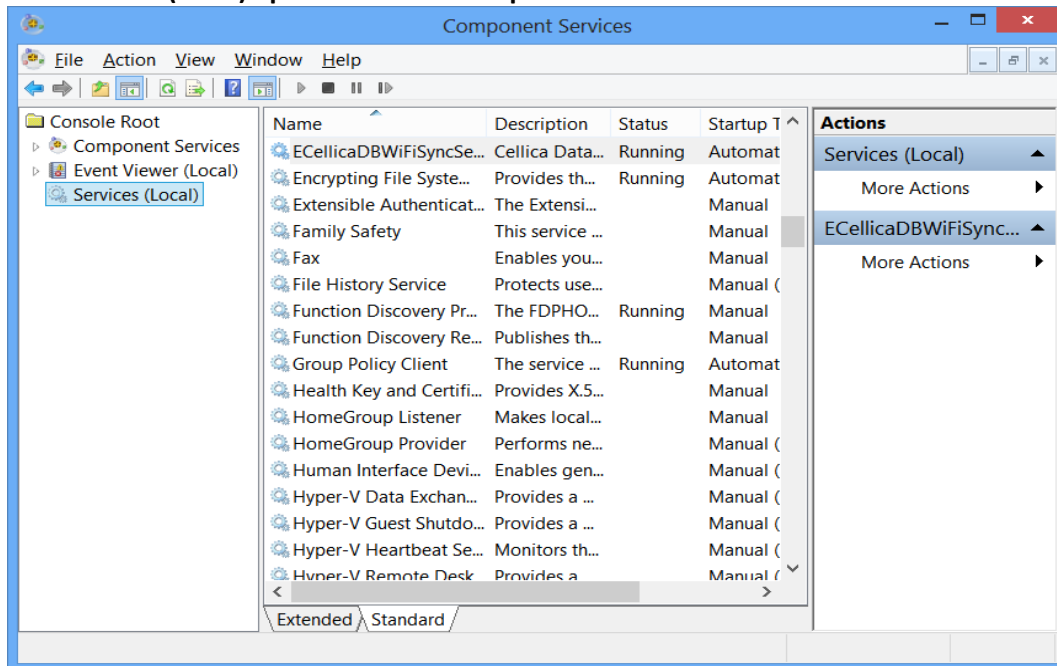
Component Services

File Action View Window Help

Console Root
Component Services
Event Viewer (Local)
Services (Local)

| Name | Description | Status | Startup T |
|---|---|---|---|
| ECellicaDBWiFiSyncSe... | Cellica Data... | Running | Automat |
| Encrypting File Syste... | Provides th... | Running | Automat |
| Extensible Authenticat... | The Extensi... | | Manual |
| Family Safety | This service ... | | Manual |
| Fax | Enables you... | | Manual |
| File History Service | Protects use... | | Manual ( |
| Function Discovery Pr... | The FDPHO... | Running | Manual |
| Function Discovery Re... | Publishes th... | | Manual |
| Group Policy Client | The service ... | Running | Automat |
| Health Key and Certifi... | Provides X.5... | | Manual |
| HomeGroup Listener | Makes local... | | Manual |
| HomeGroup Provider | Performs ne... | | Manual ( |
| Human Interface Devi... | Enables gen... | | Manual ( |
| Hyper-V Data Exchan... | Provides a ... | | Manual ( |
| Hyper-V Guest Shutdo... | Provides a ... | | Manual ( |
| Hyper-V Heartbeat Se... | Monitors th... | | Manual ( |
| Hyper-V Remote Desk | Provides a | | Manual ( |

Extended Standard

Actions
Services (Local)
More Actions
ECellicaDBWiFiSync...
More Actions